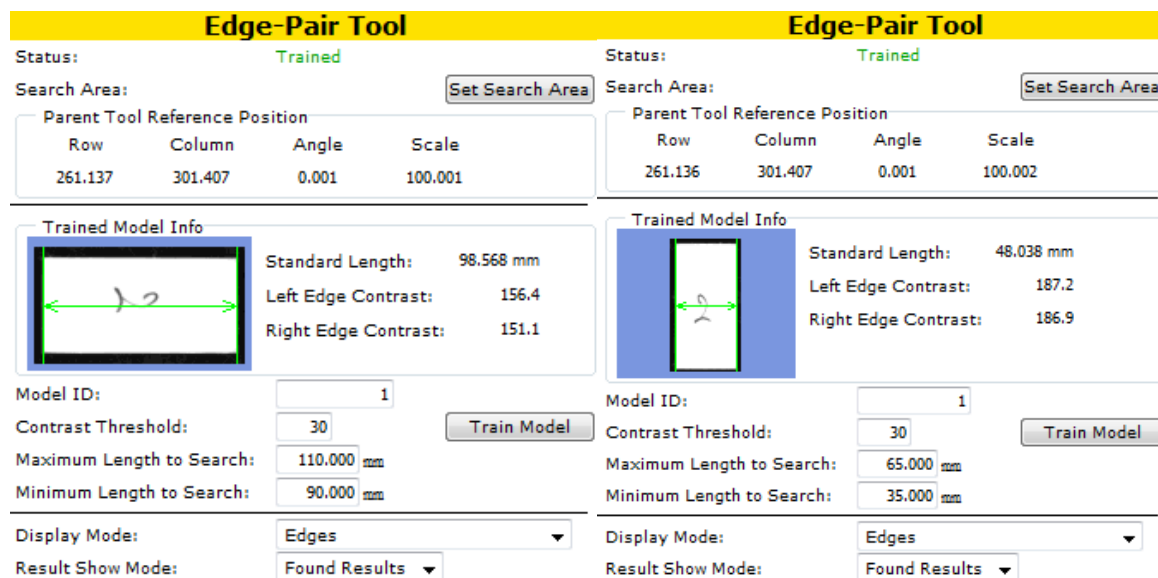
Edge-Pair Tool

Status: Trained

Search Area: Set Search Area

Parent Tool Reference Position

| Row | Column | Angle | Scale |
|---|---|---|---|
| 261.137 | 301.407 | 0.001 | 100.001 |

Trained Model Info

Standard Length: 98.568 mm

Left Edge Contrast: 156.4

Right Edge Contrast: 151.1

Model ID: 1

Contrast Threshold: 30 Train Model

Maximum Length to Search: 110.000 mm

Minimum Length to Search: 90.000 mm

Display Mode: Edges

Result Show Mode: Found Results

Edge-Pair Tool

Status: Trained

Search Area: Set Search Area

Parent Tool Reference Position

| Row | Column | Angle | Scale |
|---|---|---|---|
| 261.136 | 301.407 | 0.001 | 100.002 |

Trained Model Info

Standard Length: 48.038 mm

Left Edge Contrast: 187.2

Right Edge Contrast: 186.9

Model ID: 1

Contrast Threshold: 30 Train Model

Maximum Length to Search: 65.000 mm

Minimum Length to Search: 35.000 mm

Display Mode: Edges

Result Show Mode: Found Results